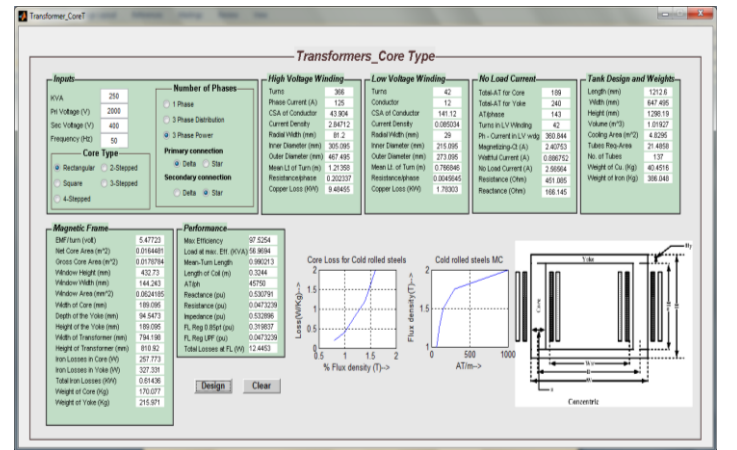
Transformer_CoreT

Transformers_Core Type

Inputs
KVA 250
Pri Voltage (V) 2000
Sec Voltage (V) 400
Frequency (Hz) 50

Core Type
Rectangular
2-Stepped
Square
3-Stepped
4-Stepped

Number of Phases
1 Phase
3 Phase Distribution
3 Phase Power
Primary connection
Delta
Star
Secondary connection
Delta
Star

High Voltage Winding
| | |
|---|---|
| Turns | 366 |
| Phase Current (A) | 125 |
| CSA of Conductor | 43.904 |
| Current Density | 2.84712 |
| Radial Width (mm) | 81.2 |
| Inner Diameter (mm) | 305.095 |
| Outer Diameter (mm) | 467.495 |
| Mean Lt of Turn (m) | 1.21358 |
| Resistance/phase | 0.202337 |
| Copper Loss (KW) | 9.48495 |

Low Voltage Winding
| | |
|---|---|
| Turns | 42 |
| Conductor | 12 |
| CSA of Conductor | 141.12 |
| Current Density | 0.085034 |
| Radial Width (mm) | 29 |
| Inner Diameter (mm) | 215.095 |
| Outer Diameter (mm) | 273.095 |
| Mean Lt. of Turn (m) | 0.766846 |
| Resistance/phase | 0.0045645 |
| Copper Loss (KW) | 1.76303 |

No Load Current
| | |
|---|---|
| Total-AT for Core | 189 |
| Total-AT for Yoke | 240 |
| AT/phase | 143 |
| Turns in LV Winding | 42 |
| Ph - Current in LV wdg | 360.844 |
| Magnetizing-Ct (A) | 2.40753 |
| Wattful Current (A) | 0.886752 |
| No Load Current (A) | 2.56564 |
| Resistance (Ohm) | 451.085 |
| Reactance (Ohm) | 166.145 |

Tank Design and Weights
| | |
|---|---|
| Length (mm) | 1212.6 |
| Width (mm) | 647.495 |
| Height (mm) | 1298.19 |
| Volume (m^3) | 1.01927 |
| Cooling Area (m^2) | 4.8295 |
| Tubes Req-Area | 21.4858 |
| No. of Tubes | 137 |
| Weight of Cu. (Kg) | 40.4516 |
| Weight of Iron (Kg) | 386.048 |

Magnetic Frame
| | |
|---|---|
| EMF/turn (volt) | 5.47723 |
| Net Core Area (m^2) | 0.0164481 |
| Gross Core Area (m^2) | 0.0176784 |
| Window Height (mm) | 432.73 |
| Window Width (mm) | 144.243 |
| Window Area (mm^2) | 0.0624185 |
| Width of Core (mm) | 189.095 |
| Depth of the Yoke (mm) | 94.5473 |
| Height of the Yoke (mm) | 189.095 |
| Width of Transformer (mm) | 794.198 |
| Height of Transformer (mm) | 810.92 |
| Iron Losses in Core (W) | 257.773 |
| Iron Losses in Yoke (W) | 327.331 |
| Total Iron Losses (KW) | 0.61436 |
| Weight of Core (Kg) | 170.077 |
| Weight of Yoke (Kg) | 215.971 |

Performance
| | |
|---|---|
| Max Efficiency | 97.5254 |
| Load at max. Eff. (KVA) | 56.9694 |
| Mean-Turn Length | 0.990213 |
| Length of Coil (m) | 0.3244 |
| AT/ph | 45750 |
| Reactance (pu) | 0.530791 |
| Resistance (pu) | 0.0473239 |
| Impedance (pu) | 0.532896 |
| FL Reg 0.8Spf (pu) | 0.319837 |
| FL Reg UPF (pu) | 0.0473239 |
| Total Losses at FL (W) | 12.4453 |

Design
Clear

Core Loss for Cold rolled steels
Loss(W/Kg)-->
% Flux density (T)-->
0.5 1 1.5 2
0 0.5 1 1.5 2

Cold rolled steels MC
Flux density(T)-->
AT/m-->
0 500 1000
0 0.5 1 1.5 2

Yoke
Core
Concentric